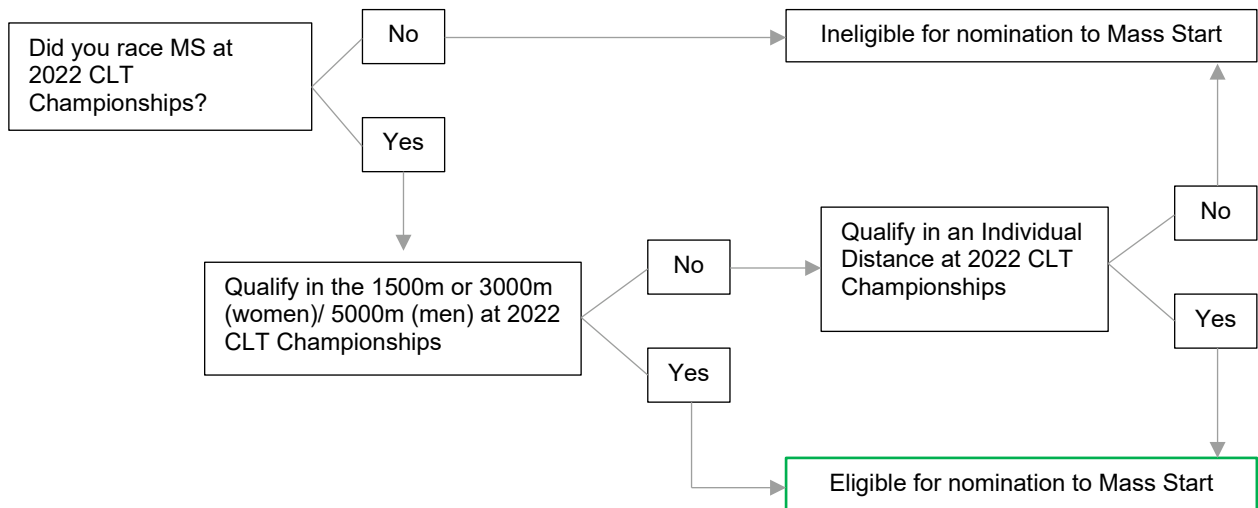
Did you race MS at 2022 CLT Championships?

No

Ineligible for nomination to Mass Start

Yes

Qualify in the 1500m or 3000m (women)/ 5000m (men) at 2022 CLT Championships

No

Qualify in an Individual Distance at 2022 CLT Championships

No

Yes

Yes

Eligible for nomination to Mass Start